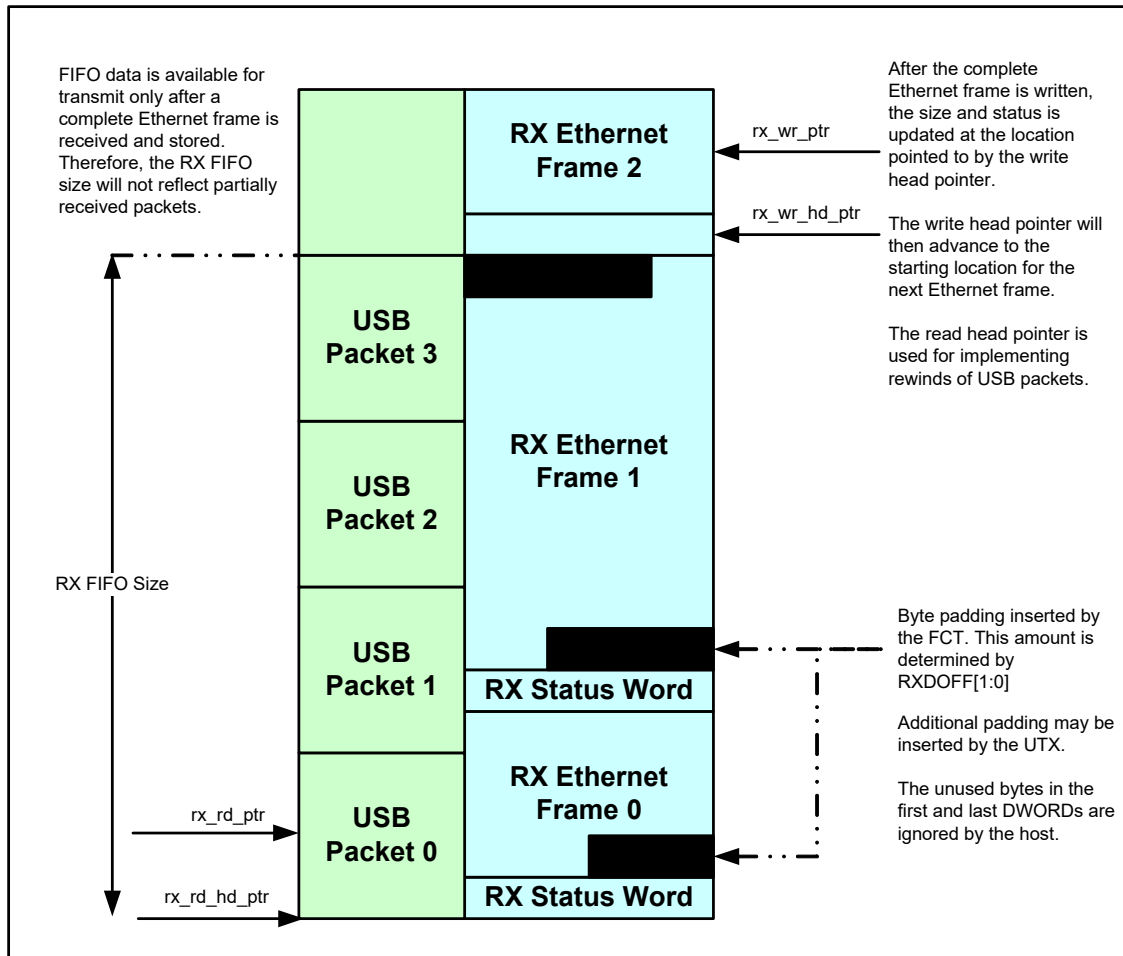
FIFO data is available for transmit only after a complete Ethernet frame is received and stored. Therefore, the RX FIFO size will not reflect partially received packets.

RX Ethernet Frame 2

rx_wr_ptr

After the complete Ethernet frame is written, the size and status is updated at the location pointed to by the write head pointer.

rx_wr_hd_ptr

The write head pointer will then advance to the starting location for the next Ethernet frame.

The read head pointer is used for implementing rewinds of USB packets.

USB Packet 3

RX Ethernet Frame 1

USB Packet 2

RX FIFO Size

USB Packet 1

RX Status Word

Byte padding inserted by the FCT. This amount is determined by RXDOFF[1:0]

Additional padding may be inserted by the UTX.

The unused bytes in the first and last DWORDs are ignored by the host.

RX Ethernet Frame 0

rx_rd_ptr

USB Packet 0

rx_rd_hd_ptr

RX Status Word